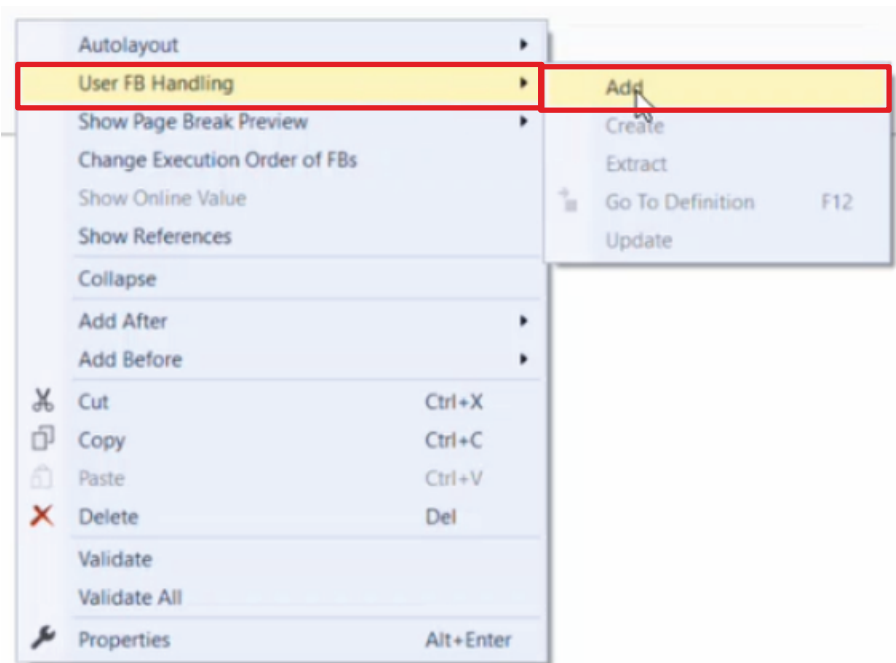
Autolayout
User FB Handling
Show Page Break Preview
Change Execution Order of FBs
Show Online Value
Show References
Collapse
Add After
Add Before
Cut Ctrl+X
Copy Ctrl+C
Paste Ctrl+V
Delete Del
Validate
Validate All
Properties Alt+Enter

Add
Create
Extract
Go To Definition F12
Update